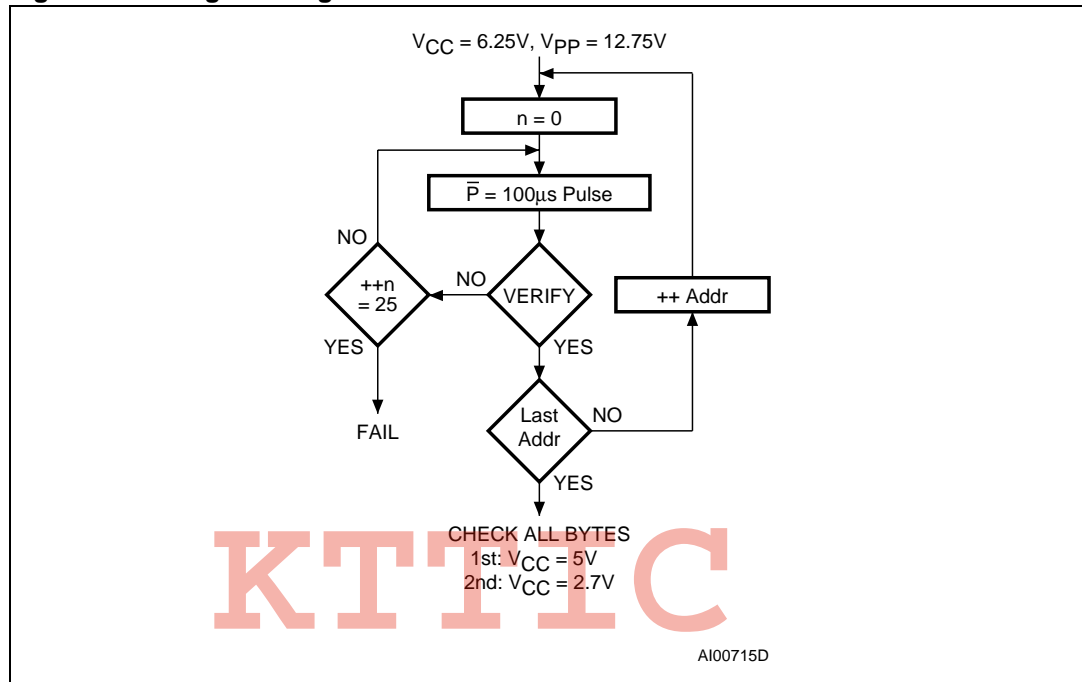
$V_{CC}$ = 6.25V, $V_{PP}$ = 12.75V

n = 0

$\overline{P}$ = 100µs Pulse

NO

++n = 25

NO

VERIFY

++ Addr

YES

YES

FAIL

Last Addr

NO

YES

CHECK ALL BYTES
1st: $V_{CC}$ = 5V
2nd: $V_{CC}$ = 2.7V

KTTIC

AI00715D